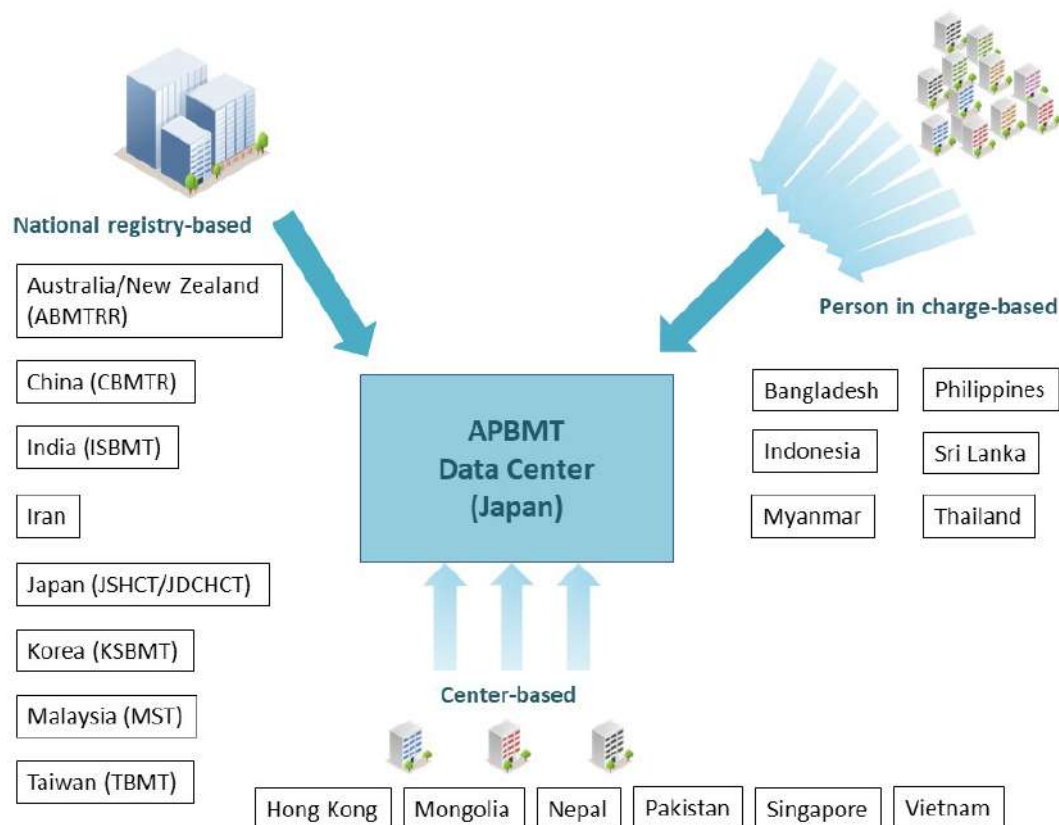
National registry-based

Australia/New Zealand (ABMTRR)

China (CBMTR)

India (ISBMT)

Iran

Japan (JSHCT/JDCHCT)

Korea (KSBMT)

Malaysia (MST)

Taiwan (TBMT)

APBMT Data Center (Japan)

Person in charge-based

Bangladesh

Philippines

Indonesia

Sri Lanka

Myanmar

Thailand

Center-based

Hong Kong

Mongolia

Nepal

Pakistan

Singapore

Vietnam